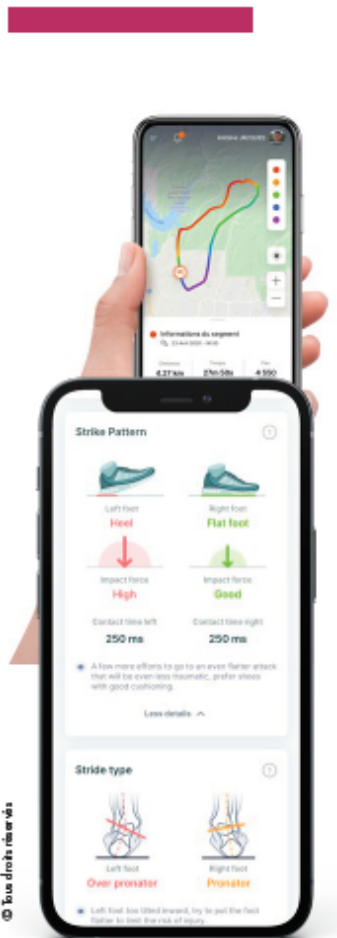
Informations du segment

4,27 km

27m 58s

4 550

Strike Pattern

Left foot
Heel

Right foot
Flat foot

Impact force
High

Impact force
Good

Contact time left
250 ms

Contact time right
250 ms

A few more efforts to go to an even flatter attack that will be even less traumatic, prefer shoes with good cushioning.

Less details

Stride type

Left foot
Over pronator

Right foot
Pronator

Left foot too tilted inward, try to put the foot flatter to limit the risk of injury.

© Tous droits réservés